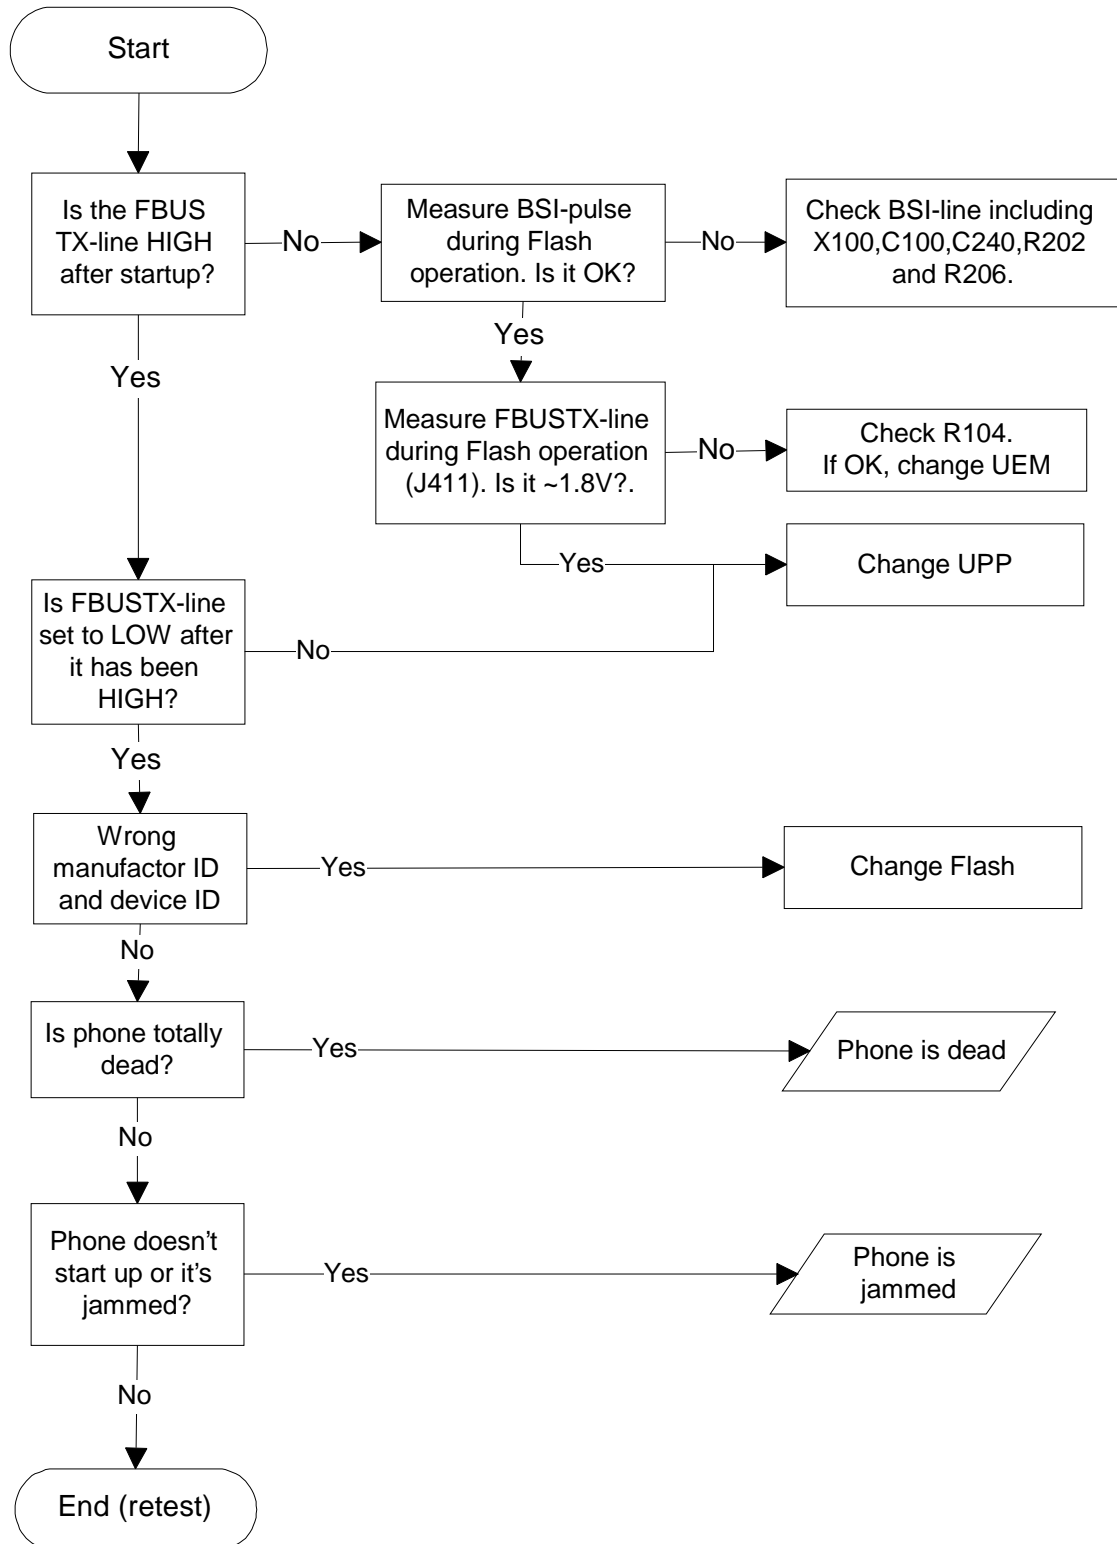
Start

Is the FBUS TX-line HIGH after startup?

No

Measure BSI-pulse during Flash operation. Is it OK?

No

Check BSI-line including X100,C100,C240,R202 and R206.

Yes

Yes

Measure FBUSTX-line during Flash operation (J411). Is it ~1.8V?.

No

Check R104. If OK, change UEM

Yes

Change UPP

Is FBUSTX-line set to LOW after it has been HIGH?

No

Yes

Wrong manufactor ID and device ID

Yes

Change Flash

No

Is phone totally dead?

Yes

Phone is dead

No

Phone doesn't start up or it's jammed?

Yes

Phone is jammed

No

End (retest)